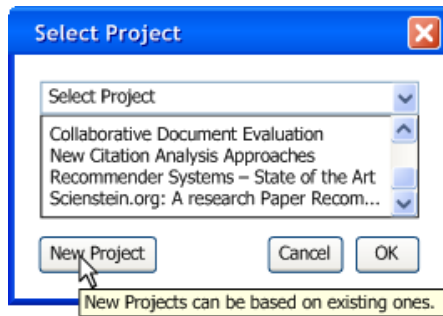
Select Project

Select Project

Collaborative Document Evaluation
New Citation Analysis Approaches
Recommender Systems – State of the Art
Scienstein.org: A research Paper Recom...

New Project

Cancel

OK

New Projects can be based on existing ones.